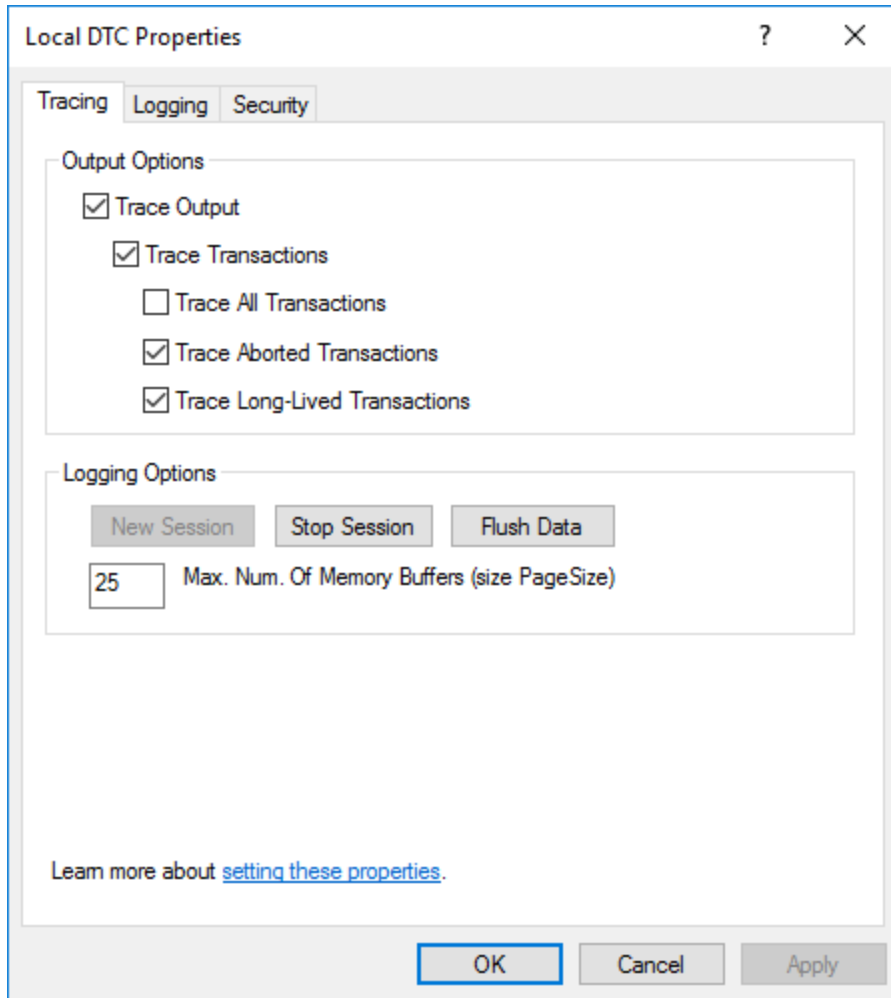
Local DTC Properties

?

Tracing Logging Security

Output Options

Trace Output

Trace Transactions

Trace All Transactions

Trace Aborted Transactions

Trace Long-Lived Transactions

Logging Options

New Session Stop Session Flush Data

25 Max. Num. Of Memory Buffers (size PageSize)

Learn more about setting these properties.

OK Cancel Apply